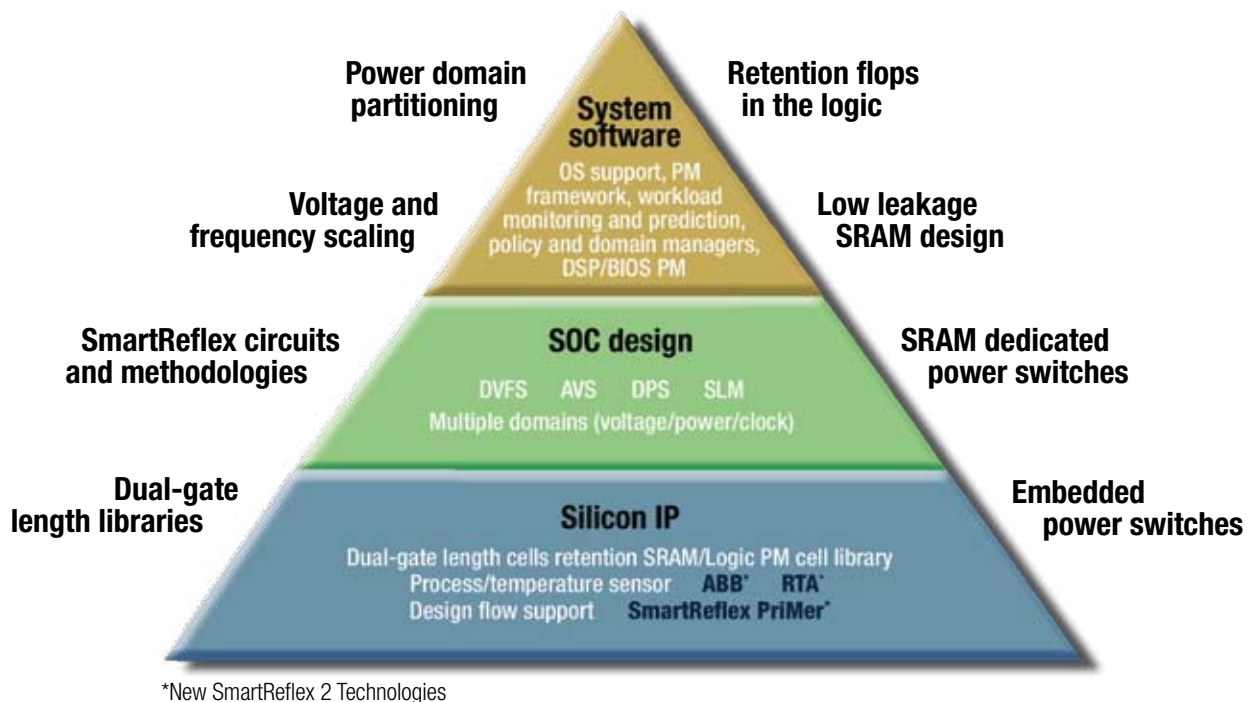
Power domain partitioning

System software

OS support, PM framework, workload monitoring and prediction, policy and domain managers, DSP/BIOS PM

Retention flops in the logic

Voltage and frequency scaling

Low leakage SRAM design

SmartReflex circuits and methodologies

SOC design

DVFS AVS DPS SLM

Multiple domains (voltage/power/clock)

SRAM dedicated power switches

Dual-gate length libraries

Silicon IP

Dual-gate length cells retention SRAM/Logic PM cell library

Process/temperature sensor ABB* RTA*

Design flow support SmartReflex PriMer*

Embedded power switches

*New SmartReflex 2 Technologies